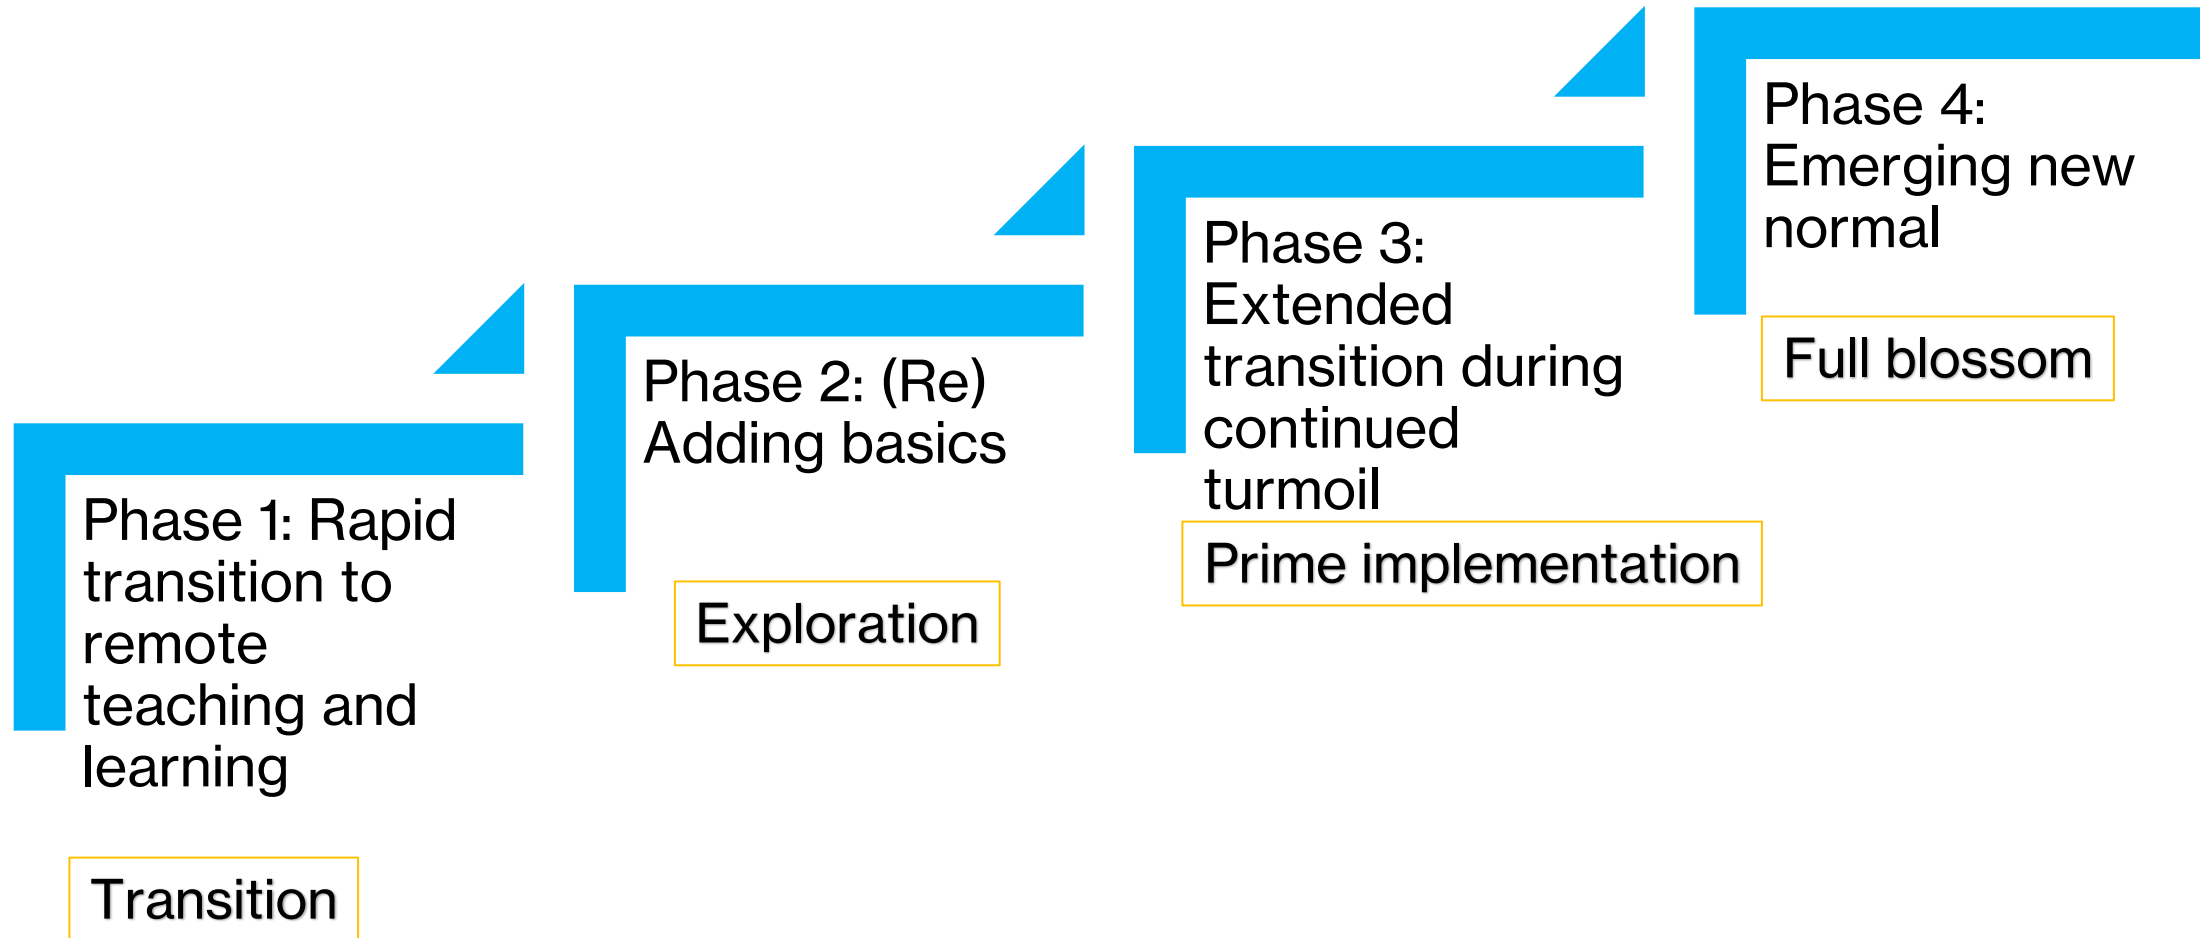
Phase 1: Rapid transition to remote teaching and learning

Transition

Phase 2: (Re) Adding basics

Exploration

Phase 3: Extended transition during continued turmoil

Prime implementation

Phase 4: Emerging new normal

Full blossom